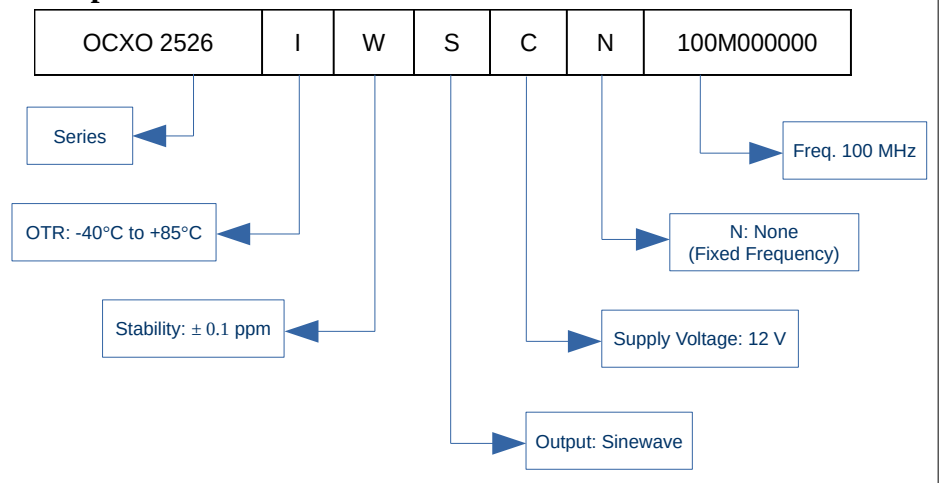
| OCXO 2526 | I | W | S | C | N | 100M000000 |
|---|---|---|---|---|---|---|

Series

OTR: -40°C to +85°C

Stability: ± 0.1 ppm

Output: Sinewave

Supply Voltage: 12 V

N: None (Fixed Frequency)

Freq. 100 MHz